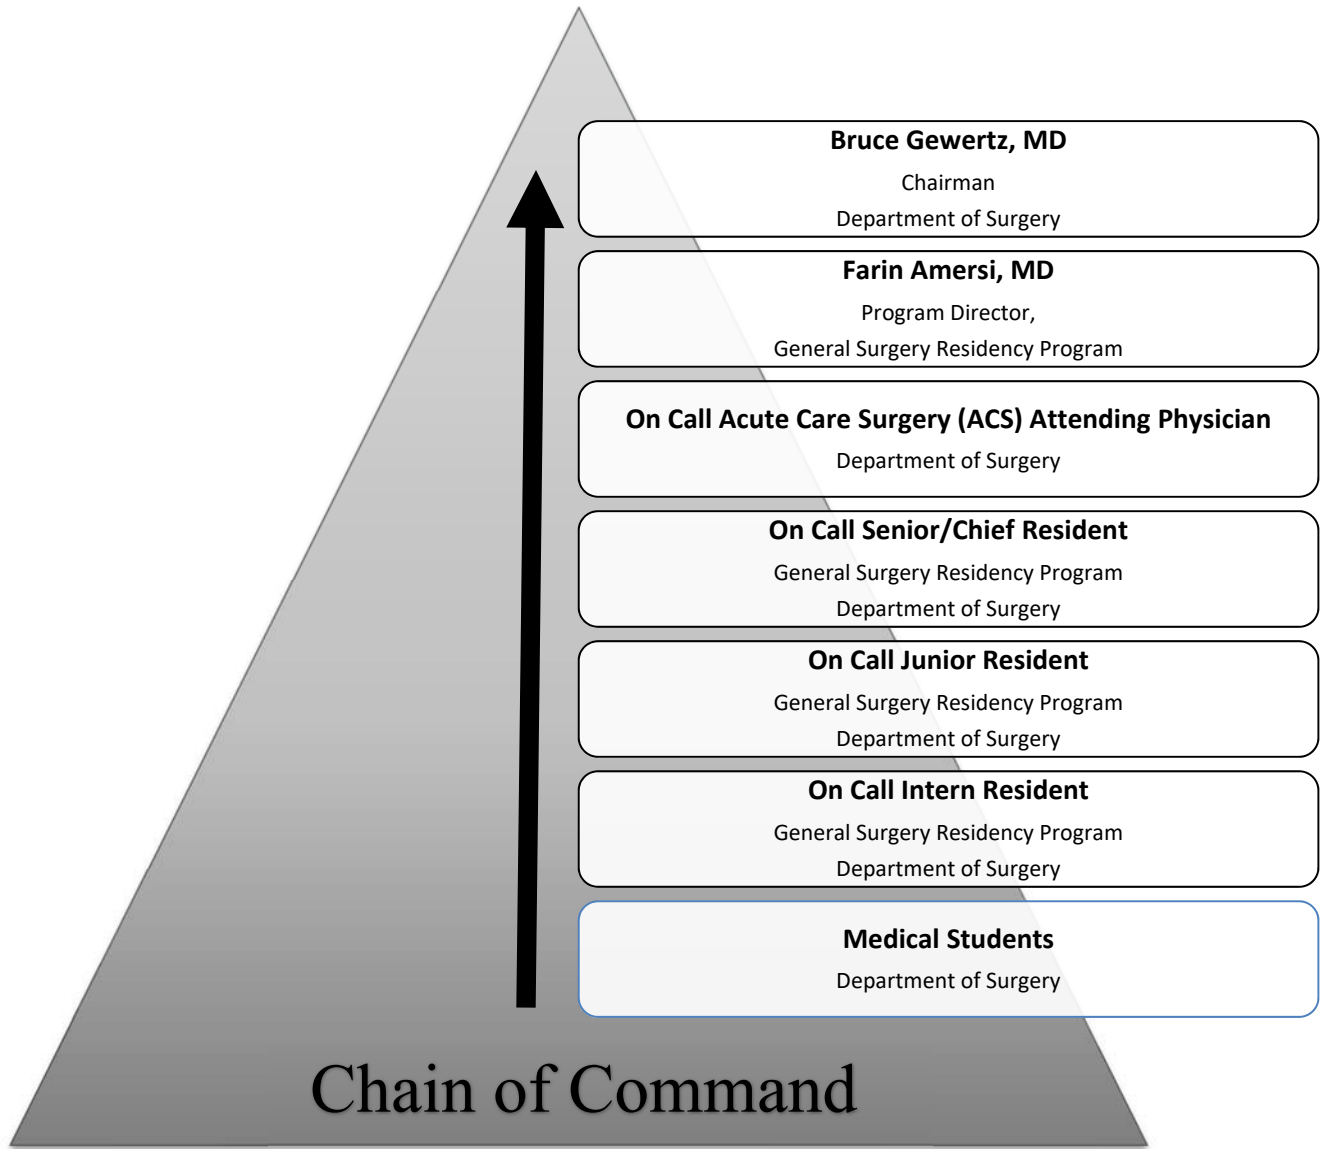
Bruce Gewertz, MD
Chairman
Department of Surgery

Farin Amersi, MD
Program Director,
General Surgery Residency Program

On Call Acute Care Surgery (ACS) Attending Physician
Department of Surgery

On Call Senior/Chief Resident
General Surgery Residency Program
Department of Surgery

On Call Junior Resident
General Surgery Residency Program
Department of Surgery

On Call Intern Resident
General Surgery Residency Program
Department of Surgery

Medical Students
Department of Surgery

Chain of Command